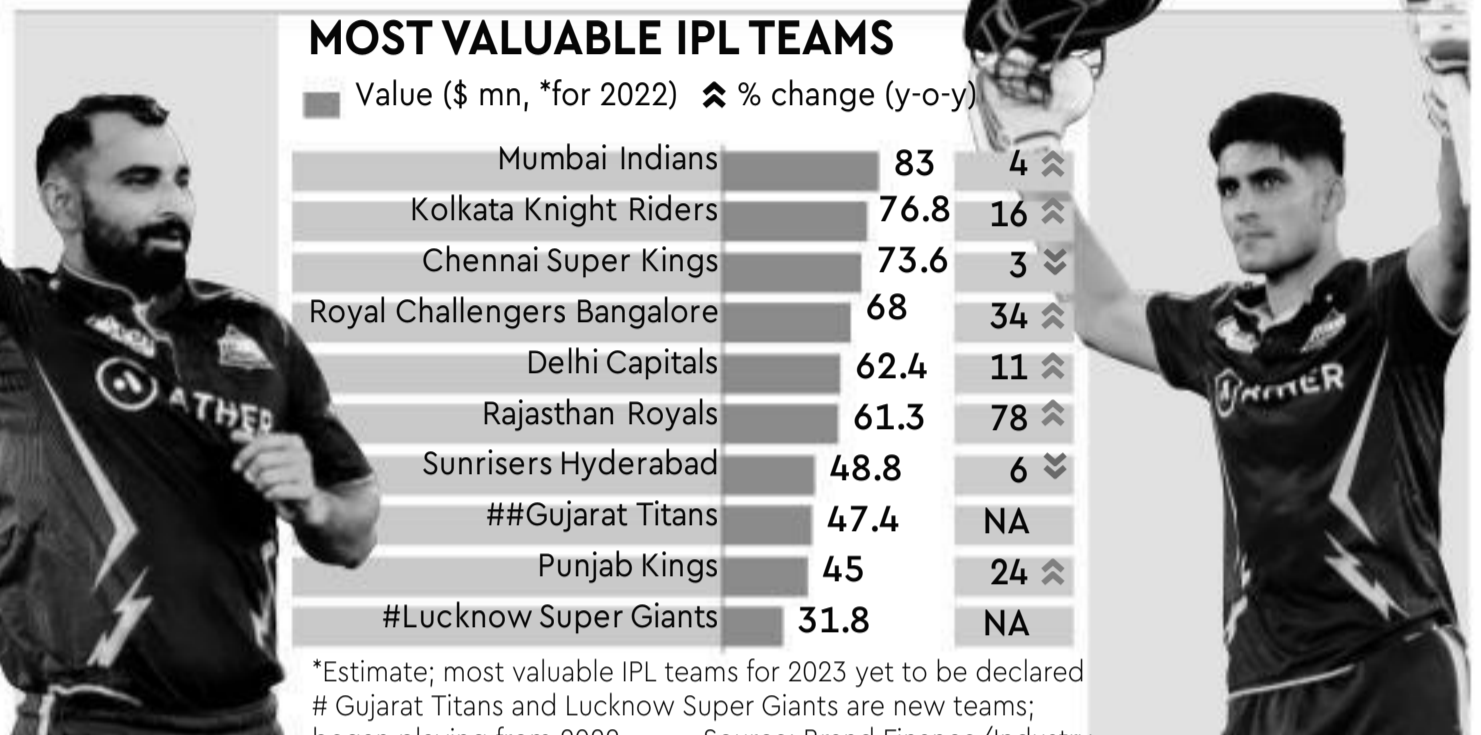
MOST VALUABLE IPL TEAMS

Value ($ mn, *for 2022) % change (y-o-y)

| Team | Value | % change |
|---|---|---|
| Mumbai Indians | 83 | 4 |
| Kolkata Knight Riders | 76.8 | 16 |
| Chennai Super Kings | 73.6 | 3 |
| Royal Challengers Bangalore | 68 | 34 |
| Delhi Capitals | 62.4 | 11 |
| Rajasthan Royals | 61.3 | 78 |
| Sunrisers Hyderabad | 48.8 | 6 |
| ##Gujarat Titans | 47.4 | NA |
| Punjab Kings | 45 | 24 |
| #Lucknow Super Giants | 31.8 | NA |

*Estimate; most valuable IPL teams for 2023 yet to be declared
# Gujarat Titans and Lucknow Super Giants are new teams; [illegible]

ATHER

ATHER